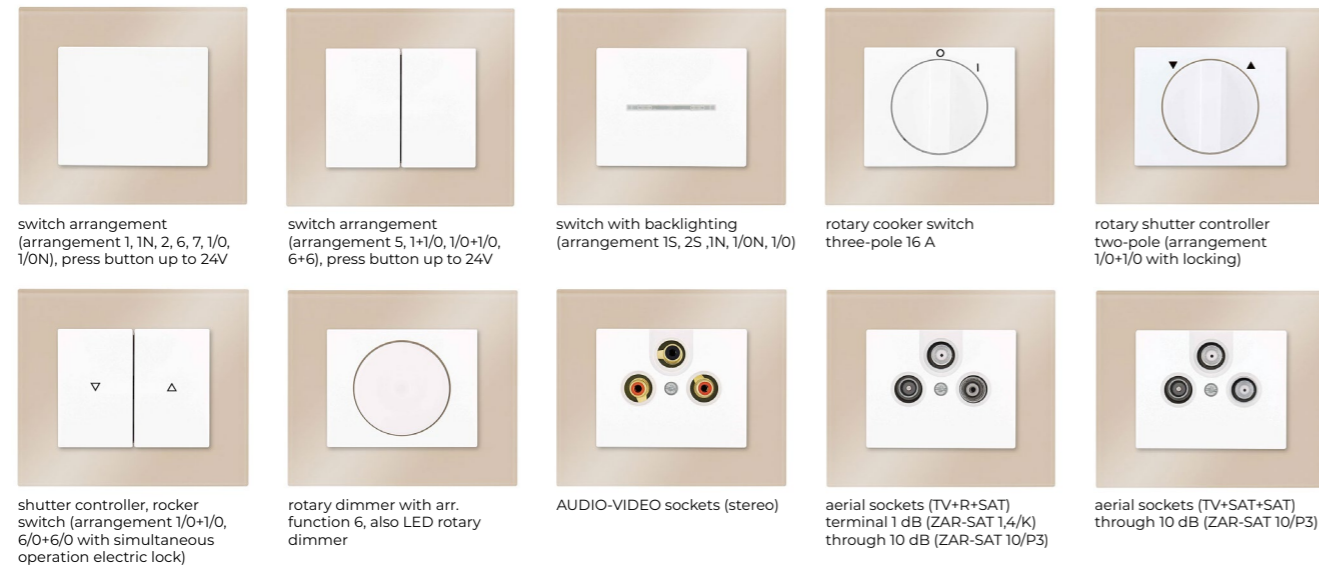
switch arrangement (arrangement 1, 1N, 2, 6, 7, 1/0, 1/0N), press button up to 24V

switch arrangement (arrangement 5, 1+1/0, 1/0+1/0, 6+6), press button up to 24V

switch with backlighting (arrangement 1S, 2S ,1N, 1/0N, 1/0)

O I

rotary cooker switch three-pole 16 A

▼ ▲

rotary shutter controller two-pole (arrangement 1/0+1/0 with locking)

▽ △

shutter controller, rocker switch (arrangement 1/0+1/0, 6/0+6/0 with simultaneous operation electric lock)

rotary dimmer with arr. function 6, also LED rotary dimmer

AUDIO-VIDEO sockets (stereo)

aerial sockets (TV+R+SAT) terminal 1 dB (ZAR-SAT 1,4/K) through 10 dB (ZAR-SAT 10/P3)

aerial sockets (TV+SAT+SAT) through 10 dB (ZAR-SAT 10/P3)